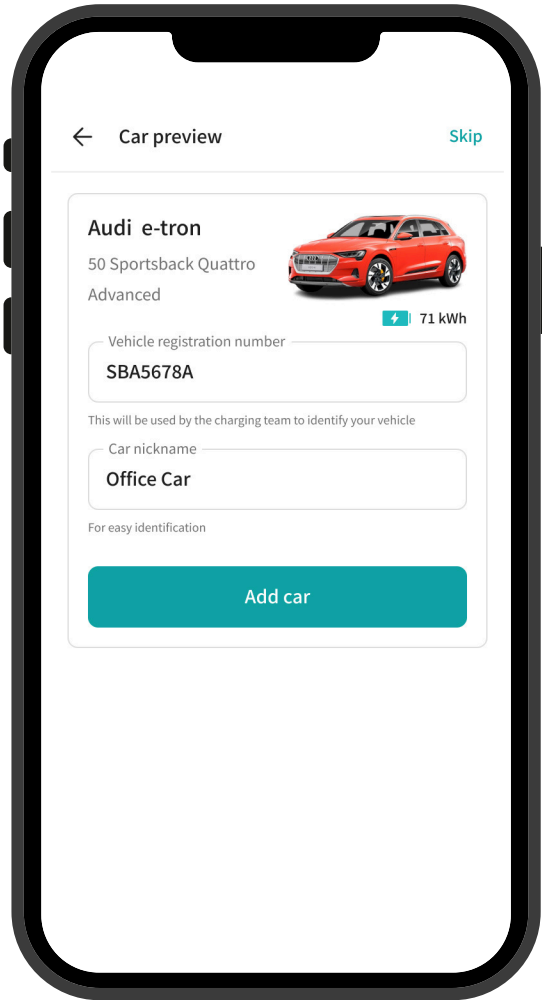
Car preview

Skip

Audi e-tron

50 Sportsback Quattro Advanced

71 kWh

Vehicle registration number

SBA5678A

This will be used by the charging team to identify your vehicle

Car nickname

Office Car

For easy identification

Add car